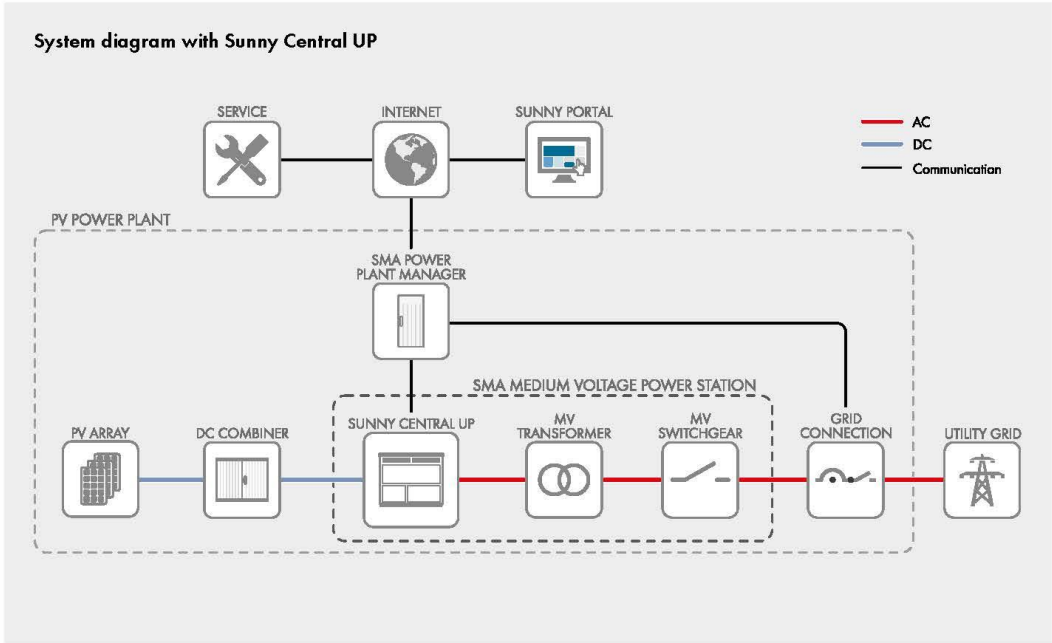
System diagram with Sunny Central UP

SERVICE

INTERNET

SUNNY PORTAL

AC

DC

Communication

PV POWER PLANT

SMA POWER PLANT MANAGER

SMA MEDIUM VOLTAGE POWER STATION

PV ARRAY

DC COMBINER

SUNNY CENTRAL UP

MV TRANSFORMER

MV SWITCHGEAR

GRID CONNECTION

UTILITY GRID